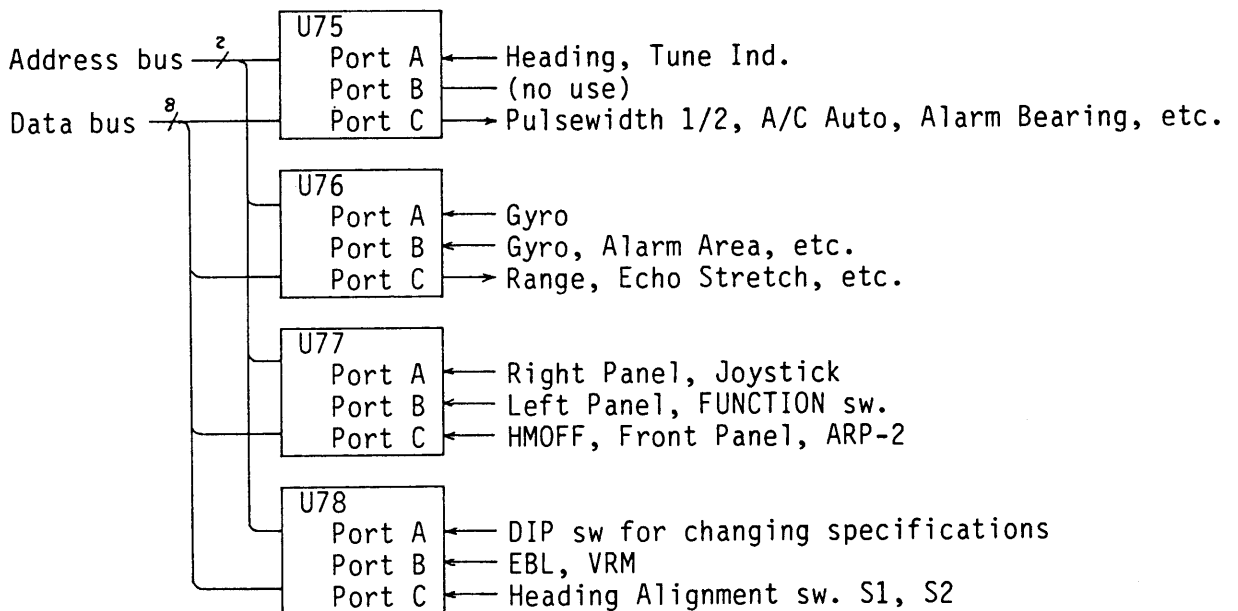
Address bus 2
Data bus 8

U75
Port A ← Heading, Tune Ind.
Port B — (no use)
Port C → Pulsewidth 1/2, A/C Auto, Alarm Bearing, etc.

U76
Port A ← Gyro
Port B ← Gyro, Alarm Area, etc.
Port C → Range, Echo Stretch, etc.

U77
Port A ← Right Panel, Joystick
Port B ← Left Panel, FUNCTION sw.
Port C ← HMOFF, Front Panel, ARP-2

U78
Port A ← DIP sw for changing specifications
Port B ← EBL, VRM
Port C ← Heading Alignment sw. S1, S2